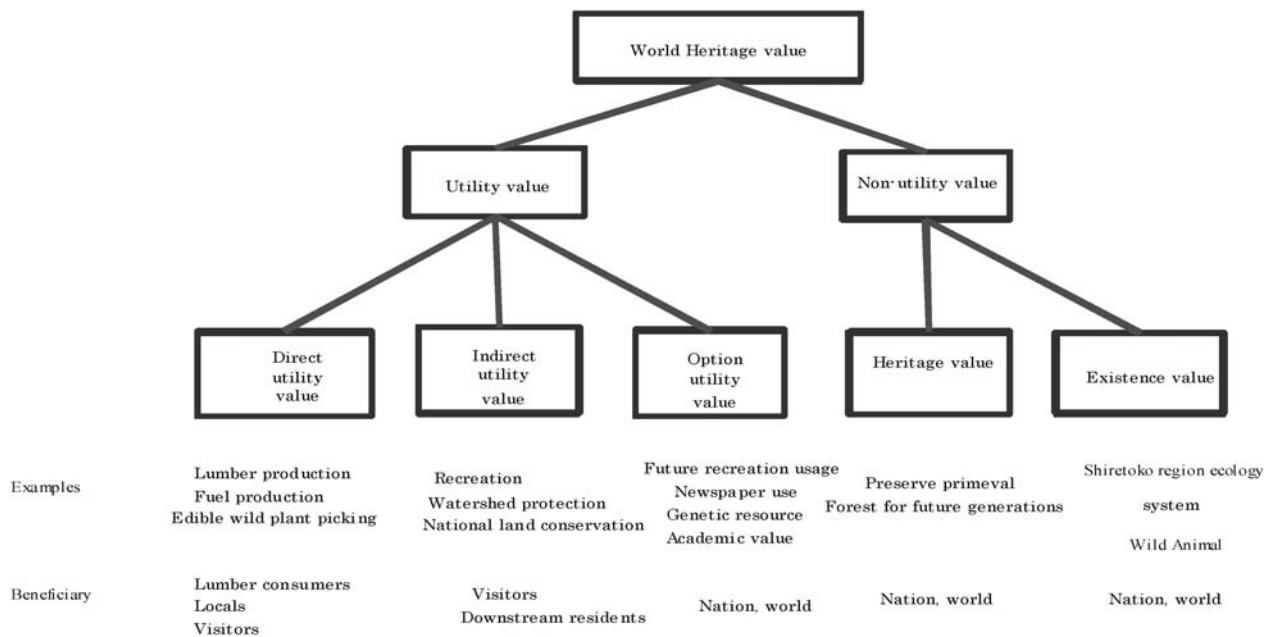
World Heritage value

Utility value

Non-utility value

Direct utility value

Indirect utility value

Option utility value

Heritage value

Existence value

Examples

Lumber production
Fuel production
Edible wild plant picking

Recreation
Watershed protection
National land conservation

Future recreation usage
Newspaper use
Genetic resource
Academic value

Preserve primeval
Forest for future generations

Shiretoko region ecology
system
Wild Animal

Beneficiary

Lumber consumers
Locals
Visitors

Visitors
Downstream residents

Nation, world

Nation, world

Nation, world